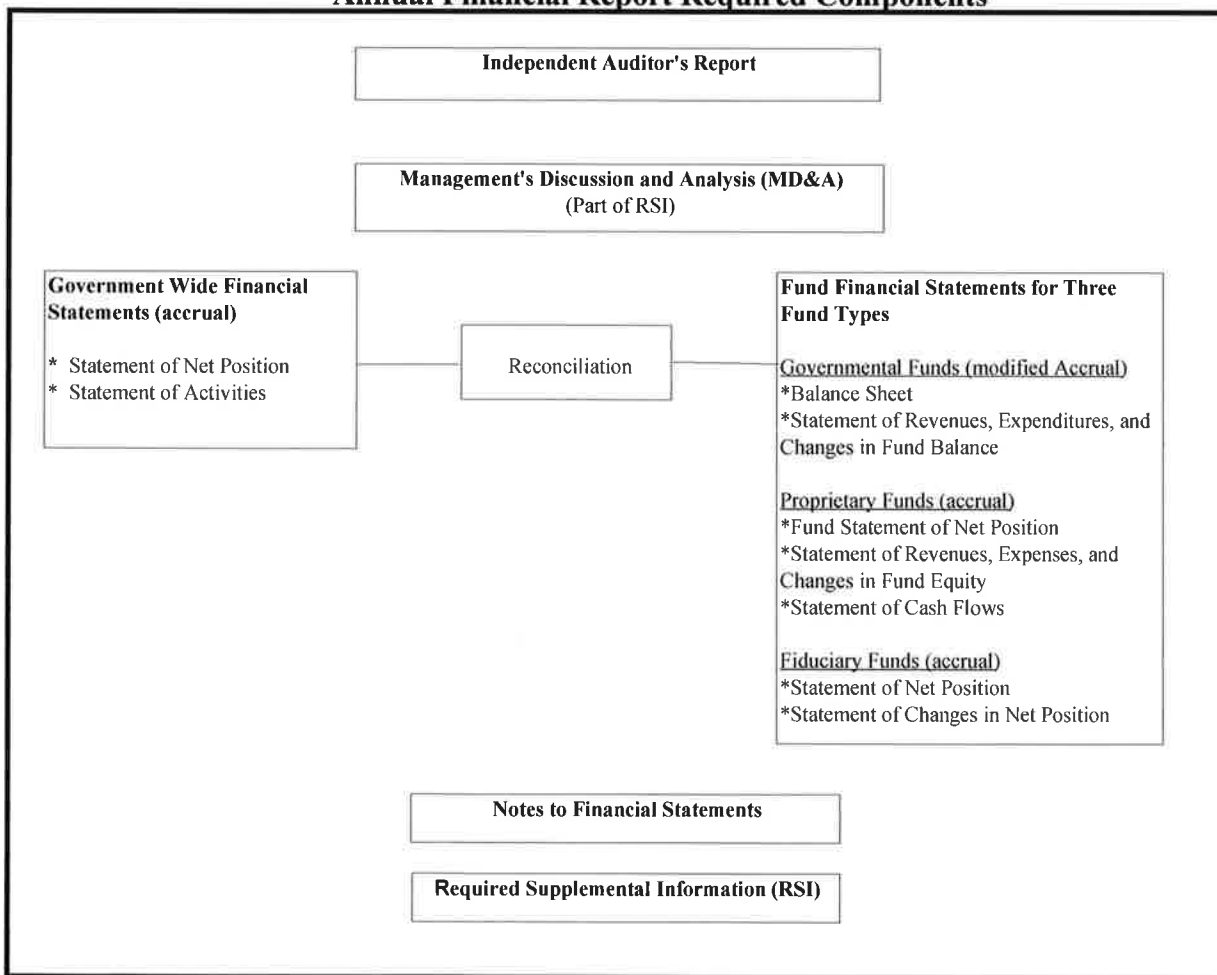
Annual Financial Report Required Components

Independent Auditor's Report

Management's Discussion and Analysis (MD&A)
(Part of RSI)

Government Wide Financial Statements (accrual)

* Statement of Net Position
* Statement of Activities

Reconciliation

Fund Financial Statements for Three Fund Types

Governmental Funds (modified Accrual)
*Balance Sheet
*Statement of Revenues, Expenditures, and Changes in Fund Balance

Proprietary Funds (accrual)
*Fund Statement of Net Position
*Statement of Revenues, Expenses, and Changes in Fund Equity
*Statement of Cash Flows

Fiduciary Funds (accrual)
*Statement of Net Position
*Statement of Changes in Net Position

Notes to Financial Statements

Required Supplemental Information (RSI)